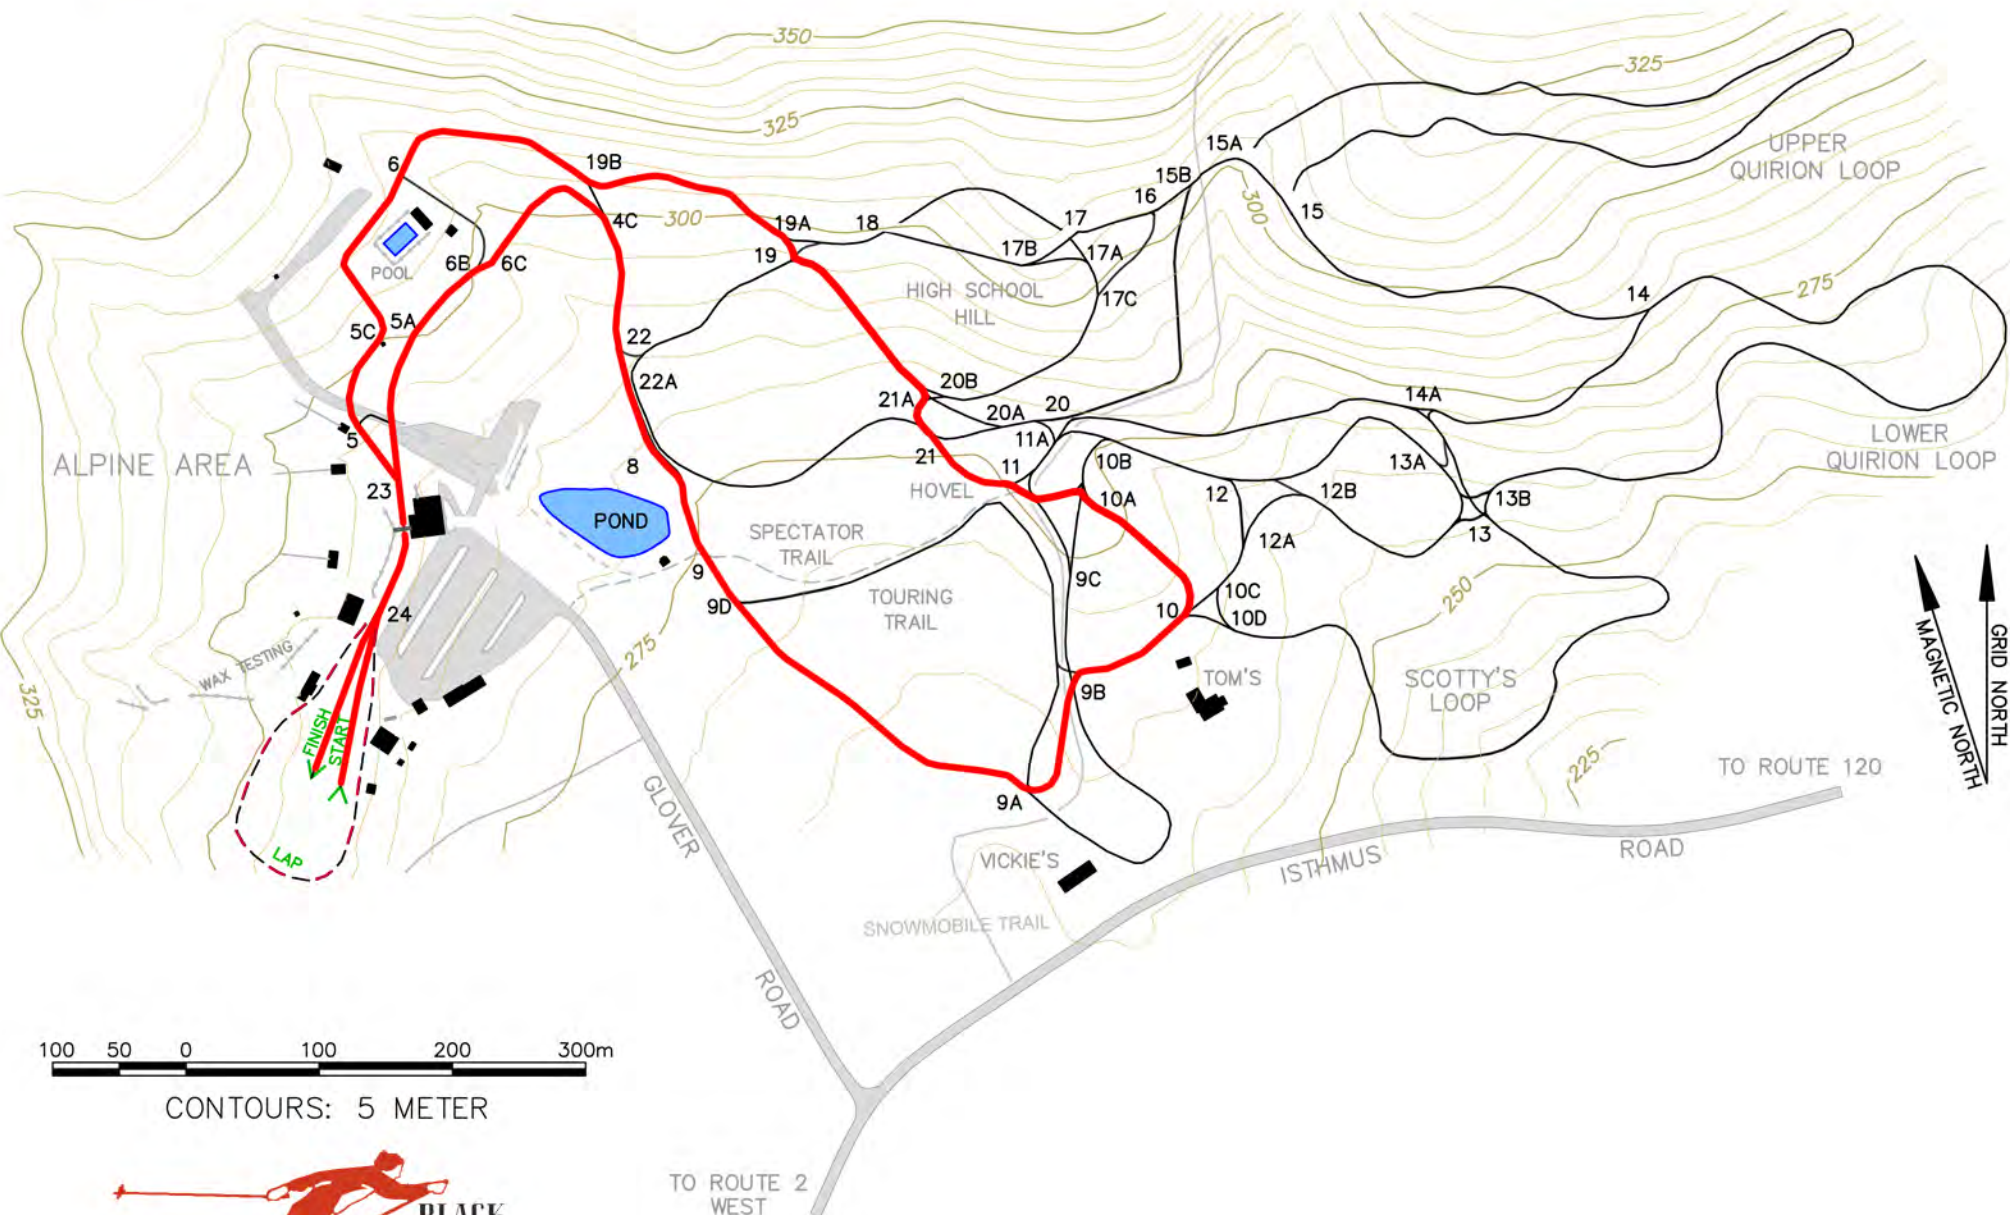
350
325
325
300
300
275
275
250
225
325

UPPER QUIRION LOOP
LOWER QUIRION LOOP
ALPINE AREA
POOL
POND
HIGH SCHOOL HILL
HOVEL
SPECTATOR TRAIL
TOURING TRAIL
TOM'S
SCOTTY'S LOOP
VICKIE'S
SNOWMOBILE TRAIL
WAX TESTING
FINISH
START
LAP
GLOVER ROAD
ISTHMUS ROAD
TO ROUTE 120
TO ROUTE 2 WEST
MAGNETIC NORTH
GRID NORTH

6
19B
4C
19A
18
17
16
15B
15A
15
6B
6C
19
17B
17A
17C
14
5C
5A
22
22A
20B
21A
20A
20
14A
5
8
21
11A
11
10B
13A
23
10A
12
12B
13B
13
12A
9
9D
9C
10
10C
10D
24
9B
9A

100 50 0 100 200 300m
CONTOURS: 5 METER

BLACK